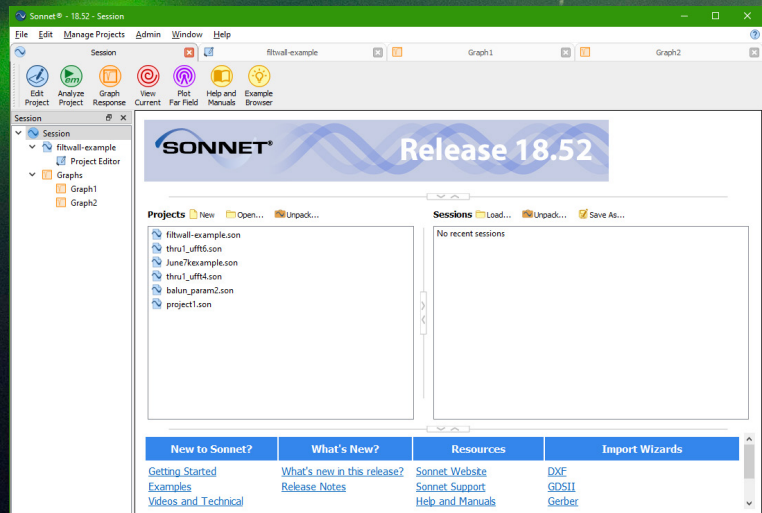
Sonnet® - 18.52 - Session

File Edit Manage Projects Admin Window Help

Session filtwall-example Graph1 Graph2

Edit Project Analyze Project Graph Response View Current Plot Far Field Help and Manuals Example Browser

Session

Session
filtwall-example
Project Editor
Graphs
Graph1
Graph2

SONNET®

Release 18.52

Projects New Open... Unpack...

filtwall-example.son
thru1_ufft6.son
June7kexample.son
thru1_ufft4.son
balun_param2.son
project1.son

Sessions Load... Unpack... Save As...

No recent sessions

| New to Sonnet? | What's New? | Resources | Import Wizards |
|---|---|---|---|
| Getting Started | What's new in this release? | Sonnet Website | DXF |
| Examples | Release Notes | Sonnet Support | GDSII |
| Videos and Technical | | Help and Manuals | Gerber |